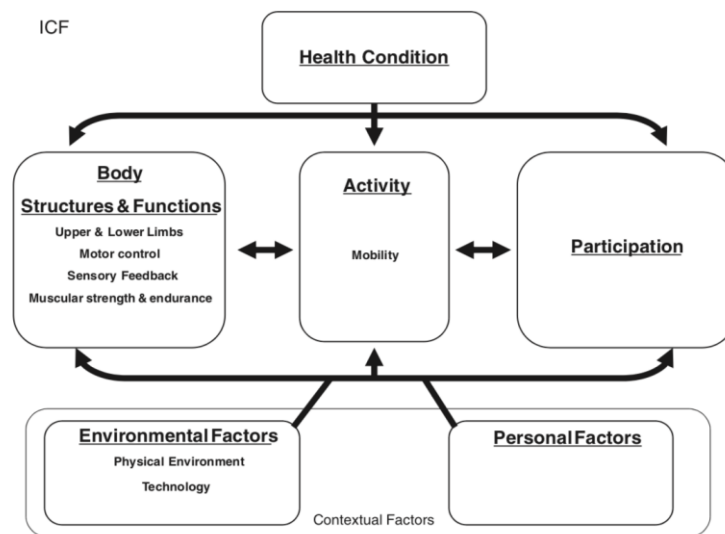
ICF

Health Condition

Body Structures & Functions
Upper & Lower Limbs
Motor control
Sensory Feedback
Muscular strength & endurance

Activity
Mobility

Participation

Environmental Factors
Physical Environment
Technology

Personal Factors

Contextual Factors